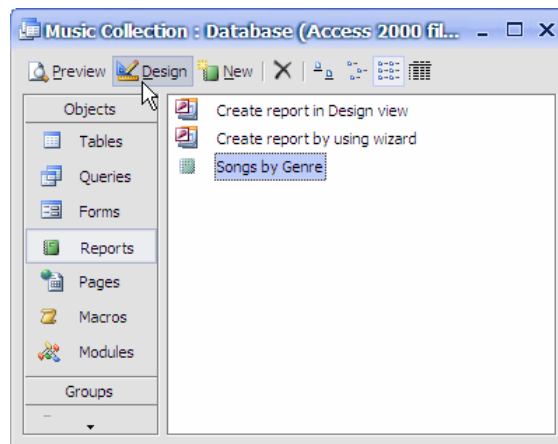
Music Collection : Database (Access 2000 fil...

Preview Design New

Objects
Tables
Queries
Forms
Reports
Pages
Macros
Modules
Groups

Create report in Design view
Create report by using wizard
Songs by Genre